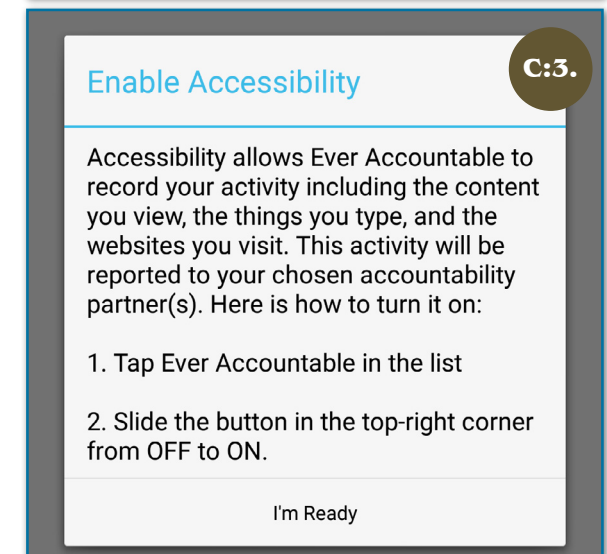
C:3.

Enable Accessibility

Accessibility allows Ever Accountable to record your activity including the content you view, the things you type, and the websites you visit. This activity will be reported to your chosen accountability partner(s). Here is how to turn it on:

1. Tap Ever Accountable in the list

2. Slide the button in the top-right corner from OFF to ON.

I'm Ready